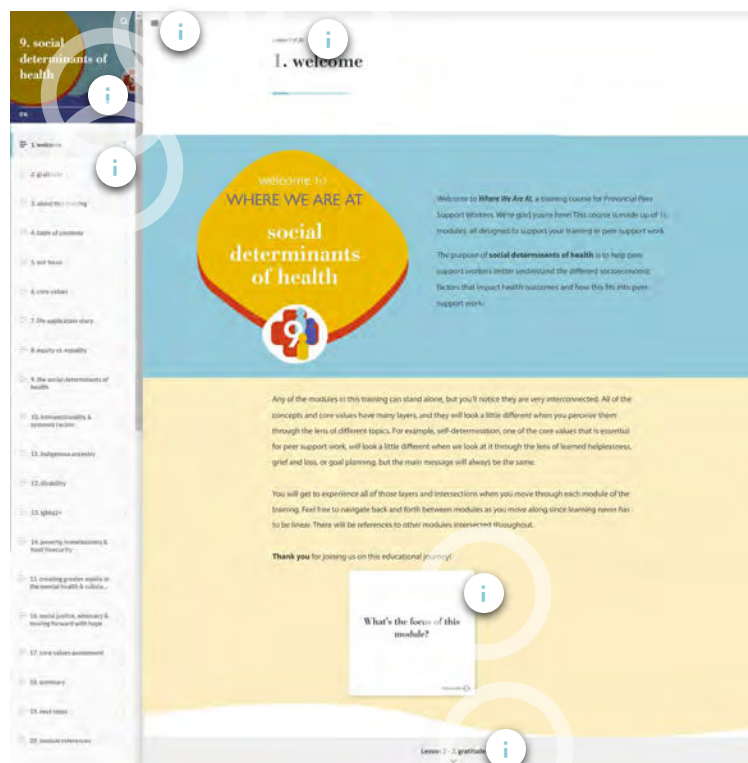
9. social determinants of health

0%

1. welcome
2. gratitude
3. about this training
4. table of contents
5. our focus
6. core values
7. life application story
8. equity vs. equality
9. the social determinants of health
10. intersectionality & systemic racism
11. indigenous ancestry
12. disability
13. lgbtq2+
14. poverty, homelessness & food insecurity
15. creating greater equity in the mental health & substa...
16. social justice, advocacy & moving forward with hope
17. core values assessment
18. summary
19. next steps
20. module references

Lesson 1 of 20

1. welcome

welcome to
WHERE WE ARE AT
social determinants of health

Welcome to Where We Are At, a training course for Provincial Peer Support Workers. We're glad you're here! This course is made up of 11 modules, all designed to support your training in peer support work.

The purpose of social determinants of health is to help peer support workers better understand the different socioeconomic factors that impact health outcomes and how this fits into peer support work.

Any of the modules in this training can stand alone, but you'll notice they are very interconnected. All of the concepts and core values have many layers, and they will look a little different when you perceive them through the lens of different topics. For example, self-determination, one of the core values that is essential for peer support work, will look a little different when we look at it through the lens of learned helplessness, grief and loss, or goal planning, but the main message will always be the same.

You will get to experience all of those layers and intersections when you move though each module of the training. Feel free to navigate back and forth between modules as you move along since learning never has to be linear. There will be references to other modules intersected throughout.

Thank you for joining us on this educational journey!

What's the focus of this module?

Click to flip

Lesson 2 - 2. gratitude